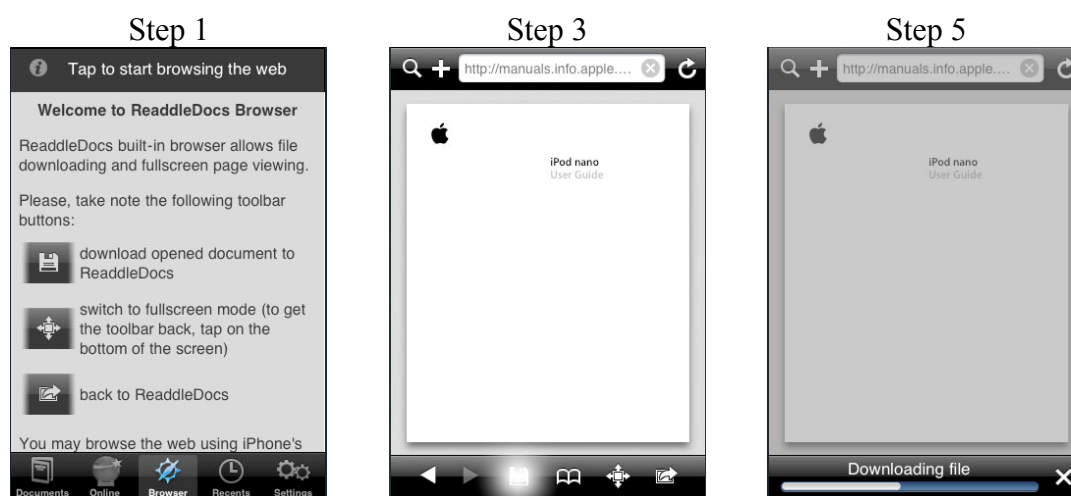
Step 1

Tap to start browsing the web

Welcome to ReaddleDocs Browser

ReaddleDocs built-in browser allows file downloading and fullscreen page viewing.

Please, take note the following toolbar buttons:

download opened document to ReaddleDocs

switch to fullscreen mode (to get the toolbar back, tap on the bottom of the screen)

back to ReaddleDocs

You may browse the web using iPhone's

Documents Online Browser Recents Settings

Step 3

http://manuals.info.apple....

iPod nano
User Guide

Step 5

http://manuals.info.apple....

iPod nano
User Guide

Downloading file